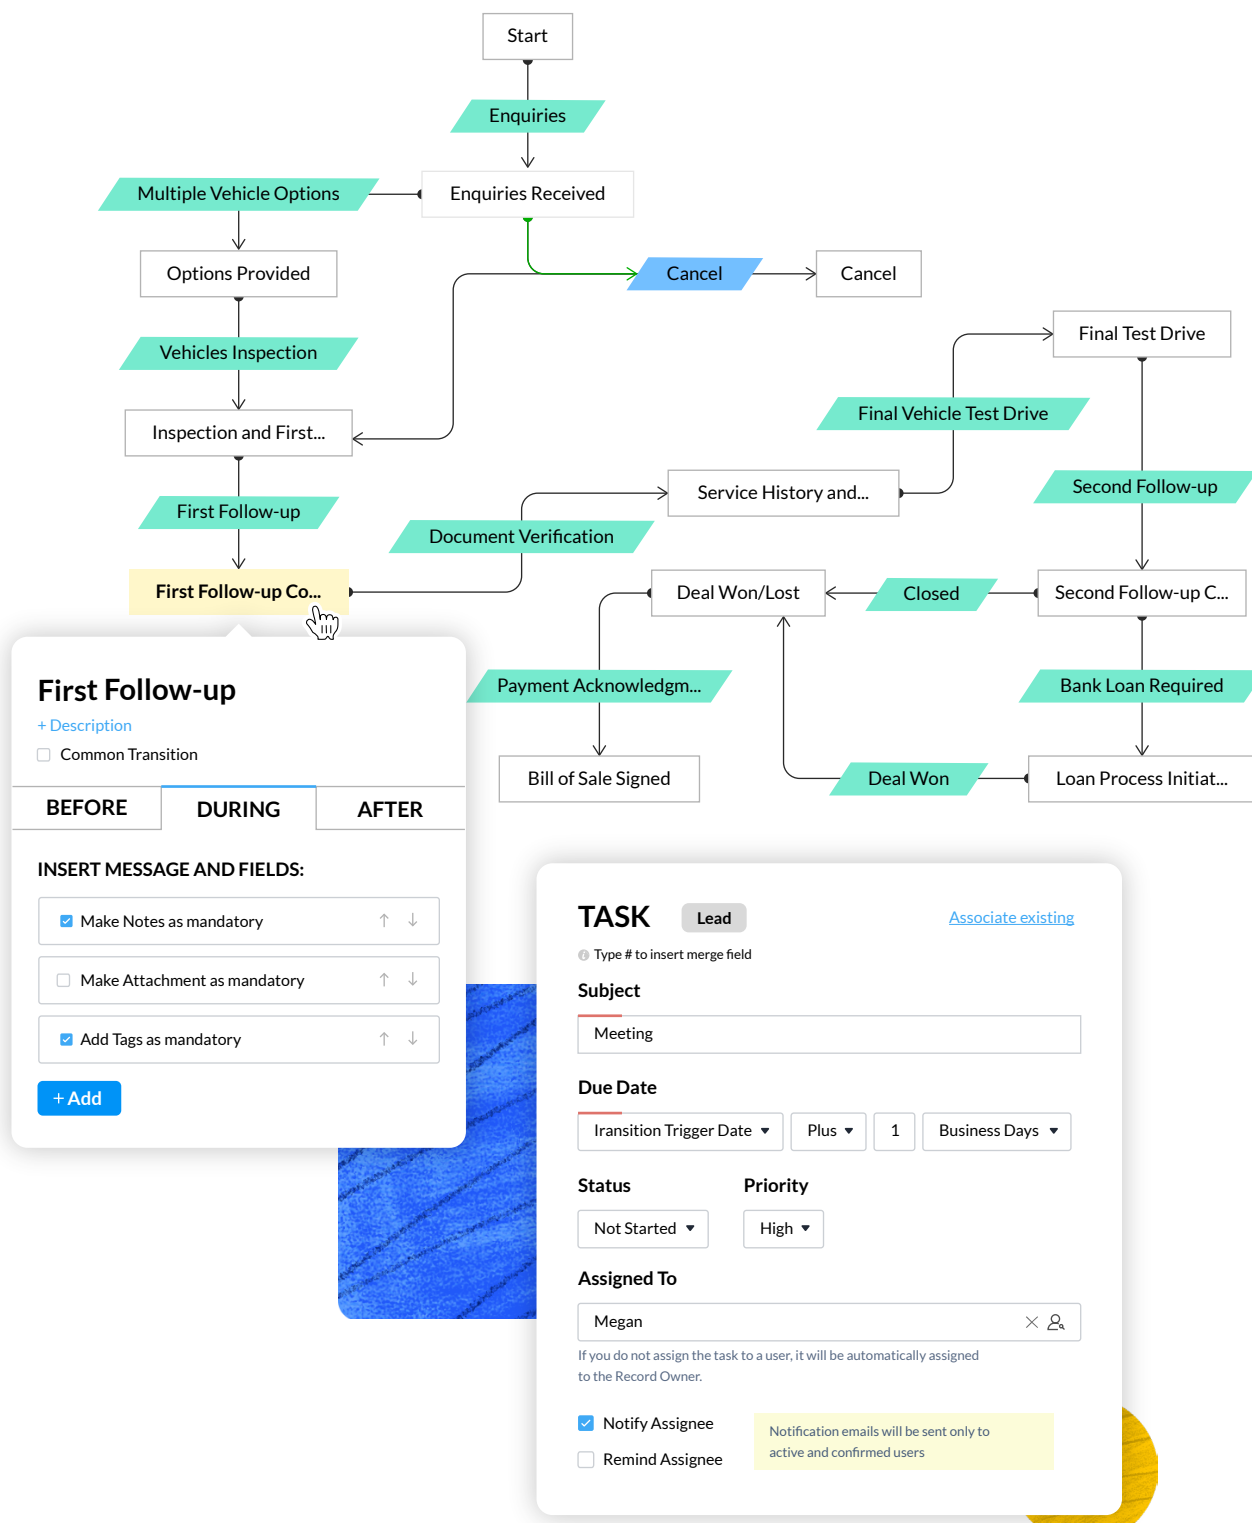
Start

Enquiries

Multiple Vehicle Options

Enquiries Received

Options Provided

Cancel

Cancel

Final Test Drive

Vehicles Inspection

Inspection and First...

Final Vehicle Test Drive

Service History and...

Second Follow-up

First Follow-up

Document Verification

First Follow-up Co...

Deal Won/Lost

Closed

Second Follow-up C...

Payment Acknowledgm...

Bank Loan Required

Bill of Sale Signed

Deal Won

Loan Process Initiat...

First Follow-up

+ Description

Common Transition

BEFORE

DURING

AFTER

INSERT MESSAGE AND FIELDS:

Make Notes as mandatory

Make Attachment as mandatory

Add Tags as mandatory

+ Add

TASK

Lead

Associate existing

Type # to insert merge field

Subject

Meeting

Due Date

Transition Trigger Date

Plus

1

Business Days

Status

Priority

Not Started

High

Assigned To

Megan

If you do not assign the task to a user, it will be automatically assigned to the Record Owner.

Notify Assignee

Remind Assignee

Notification emails will be sent only to active and confirmed users